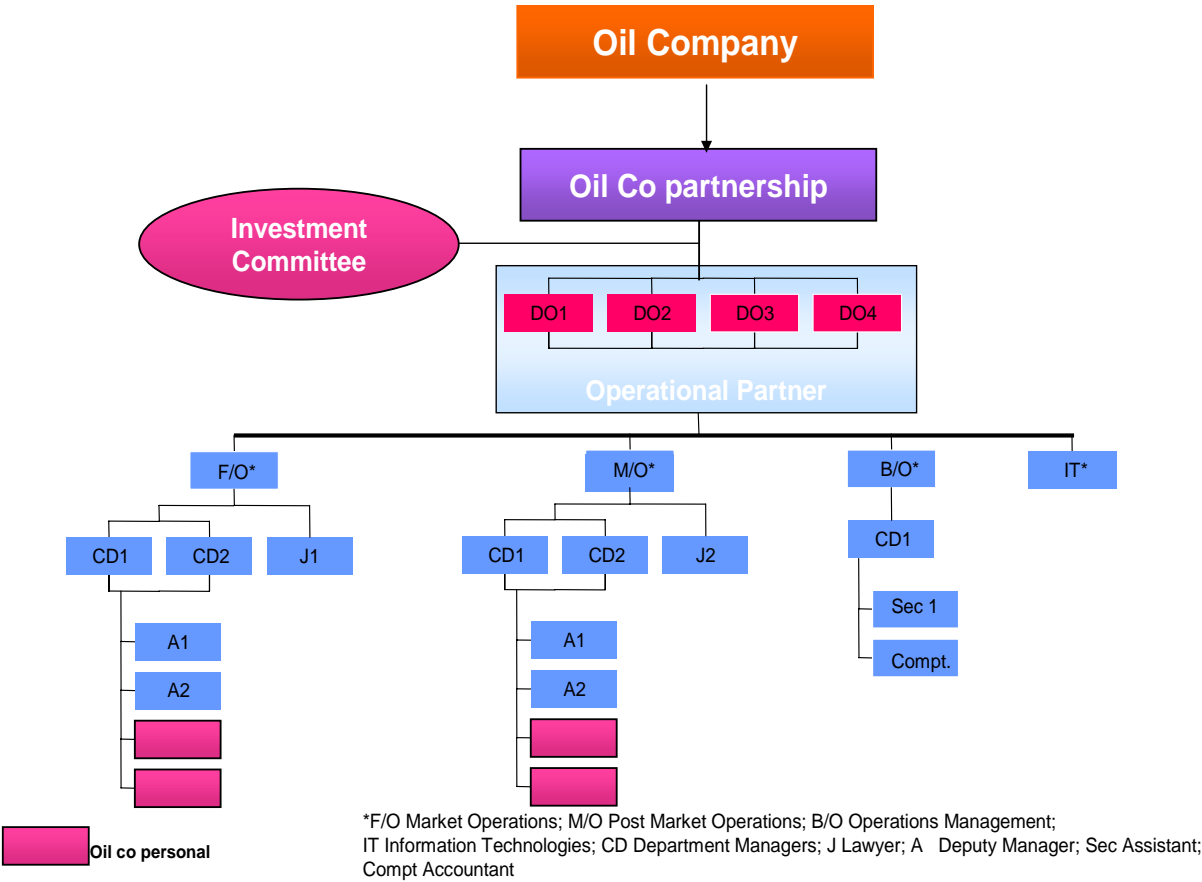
Oil Company

Oil Co partnership

Investment Committee

DO1 DO2 DO3 DO4

Operational Partner

F/O*

M/O*

B/O*

IT*

CD1 CD2 J1

CD1 CD2 J2

CD1

A1

A2

A1

A2

Sec 1

Compt.

Oil co personal

*F/O Market Operations; M/O Post Market Operations; B/O Operations Management; IT Information Technologies; CD Department Managers; J Lawyer; A Deputy Manager; Sec Assistant; Compt Accountant